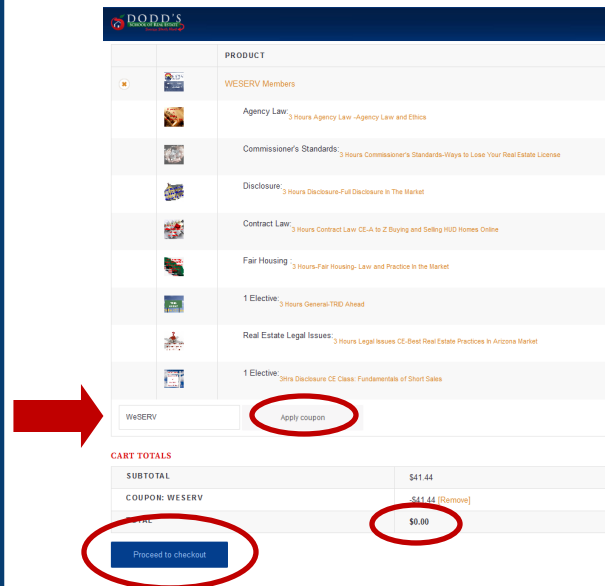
DODD'S
SCHOOL OF REAL ESTATE

PRODUCT

WESERV Members

Agency Law: 3 Hours Agency Law -Agency Law and Ethics

Commissioner's Standards: 3 Hours Commissioner's Standards-Ways to Lose Your Real Estate License

Disclosure: 3 Hours Disclosure-Full Disclosure In The Market

Contract Law: 3 Hours Contract Law CE-A to Z Buying and Selling HUD Homes Online

Fair Housing : 3 Hours-Fair Housing- Law and Practice in the Market

1 Elective: 3 Hours General-TRID Ahead

Real Estate Legal Issues: 3 Hours Legal Issues CE-Best Real Estate Practices In Arizona Market

1 Elective: 3Hrs Disclosure CE Class: Fundamentals of Short Sales

WeSERV

Apply coupon

CART TOTALS

| SUBTOTAL | $41.44 |
|---|---|
| COUPON: WESERV | -$41.44 [Remove] |
| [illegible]TAL | $0.00 |

Proceed to checkout